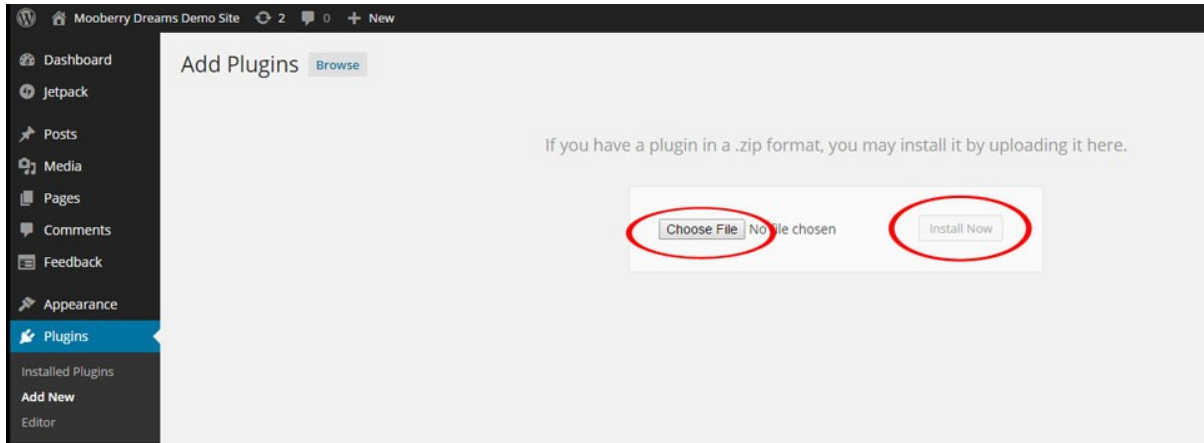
Mooberry Dreams Demo Site 2 0 + New

Dashboard
Jetpack
Posts
Media
Pages
Comments
Feedback
Appearance
Plugins
Installed Plugins
Add New
Editor

Add Plugins Browse

If you have a plugin in a .zip format, you may install it by uploading it here.

Choose File No file chosen Install Now